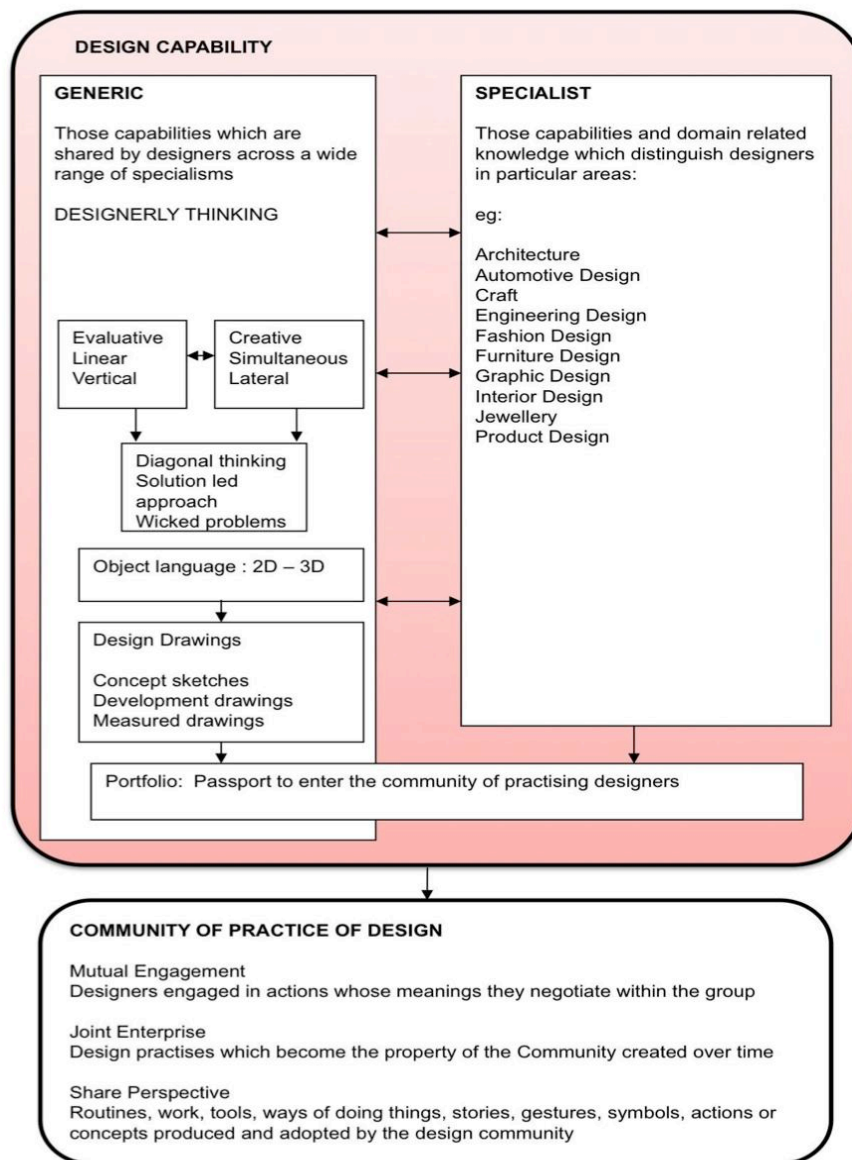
DESIGN CAPABILITY

GENERIC

Those capabilities which are shared by designers across a wide range of specialisms

DESIGNERLY THINKING

Evaluative
Linear
Vertical

Creative
Simultaneous
Lateral

Diagonal thinking
Solution led approach
Wicked problems

Object language : 2D – 3D

Design Drawings

Concept sketches
Development drawings
Measured drawings

SPECIALIST

Those capabilities and domain related knowledge which distinguish designers in particular areas:

eg:

Architecture
Automotive Design
Craft
Engineering Design
Fashion Design
Furniture Design
Graphic Design
Interior Design
Jewellery
Product Design

Portfolio: Passport to enter the community of practising designers

COMMUNITY OF PRACTICE OF DESIGN

Mutual Engagement
Designers engaged in actions whose meanings they negotiate within the group

Joint Enterprise
Design practises which become the property of the Community created over time

Share Perspective
Routines, work, tools, ways of doing things, stories, gestures, symbols, actions or concepts produced and adopted by the design community